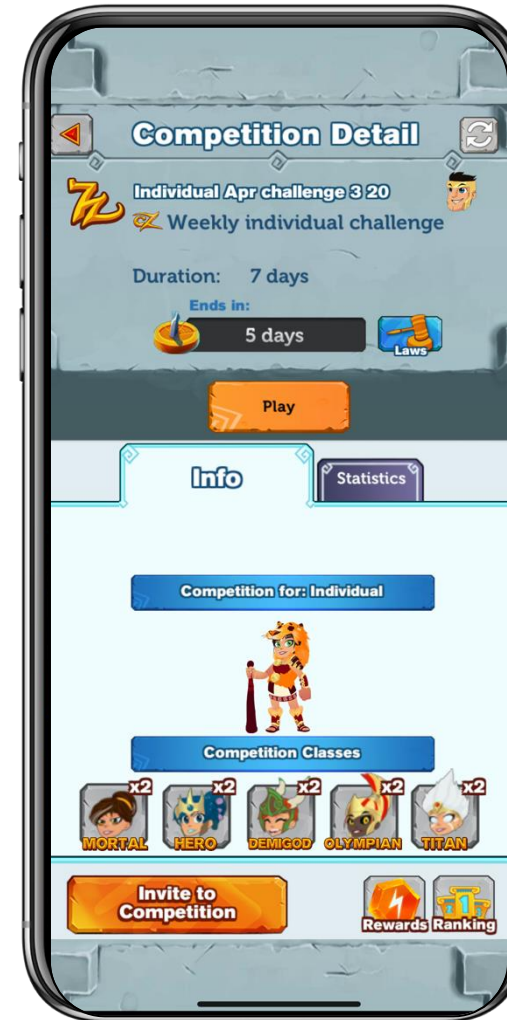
Competition Detail

Individual Apr challenge 3 20

Weekly individual challenge

Duration: 7 days

Ends in:

5 days

Laws

Play

Info

Statistics

Competition for: Individual

Competition Classes

x2 MORTAL

x2 HERO

x2 DEMIGOD

x2 OLYMPIAN

x2 TITAN

Invite to Competition

Rewards

1

Ranking